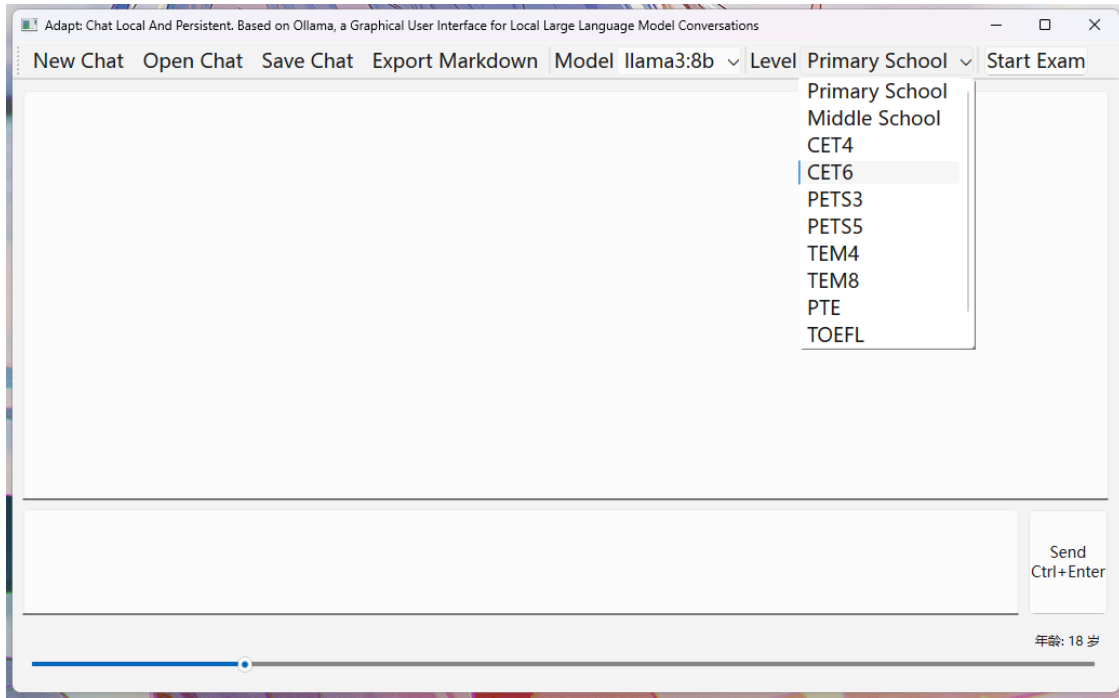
Adapt: Chat Local And Persistent. Based on Ollama, a Graphical User Interface for Local Large Language Model Conversations

New Chat Open Chat Save Chat Export Markdown Model llama3:8b Level Primary School Start Exam

Primary School
Middle School
CET4
CET6
PETS3
PETS5
TEM4
TEM8
PTE
TOEFL

Send
Ctrl+Enter

年龄: 18 岁